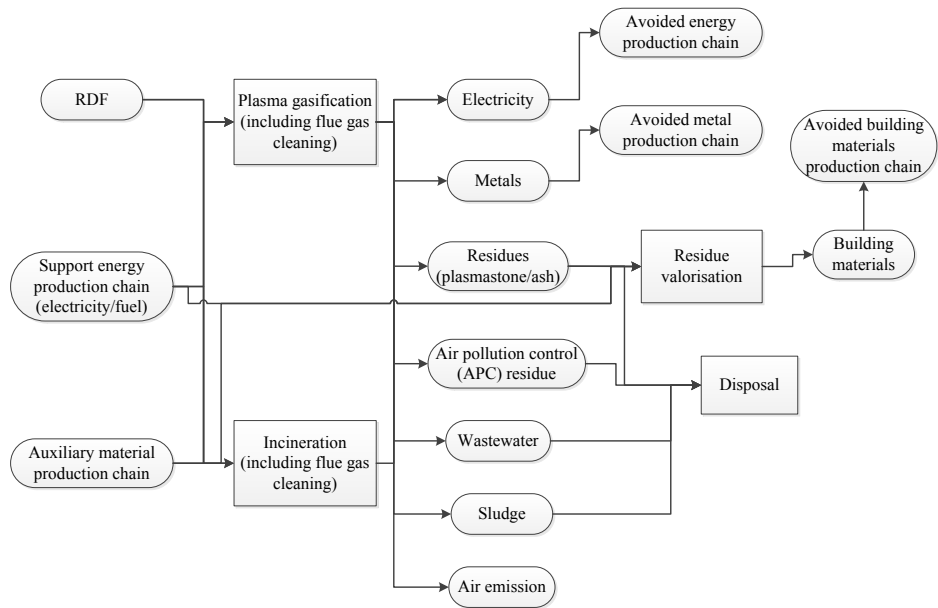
RDF

Support energy production chain (electricity/fuel)

Auxiliary material production chain

Plasma gasification (including flue gas cleaning)

Incineration (including flue gas cleaning)

Electricity

Metals

Residues (plasmastone/ash)

Air pollution control (APC) residue

Wastewater

Sludge

Air emission

Avoided energy production chain

Avoided metal production chain

Residue valorisation

Building materials

Avoided building materials production chain

Disposal